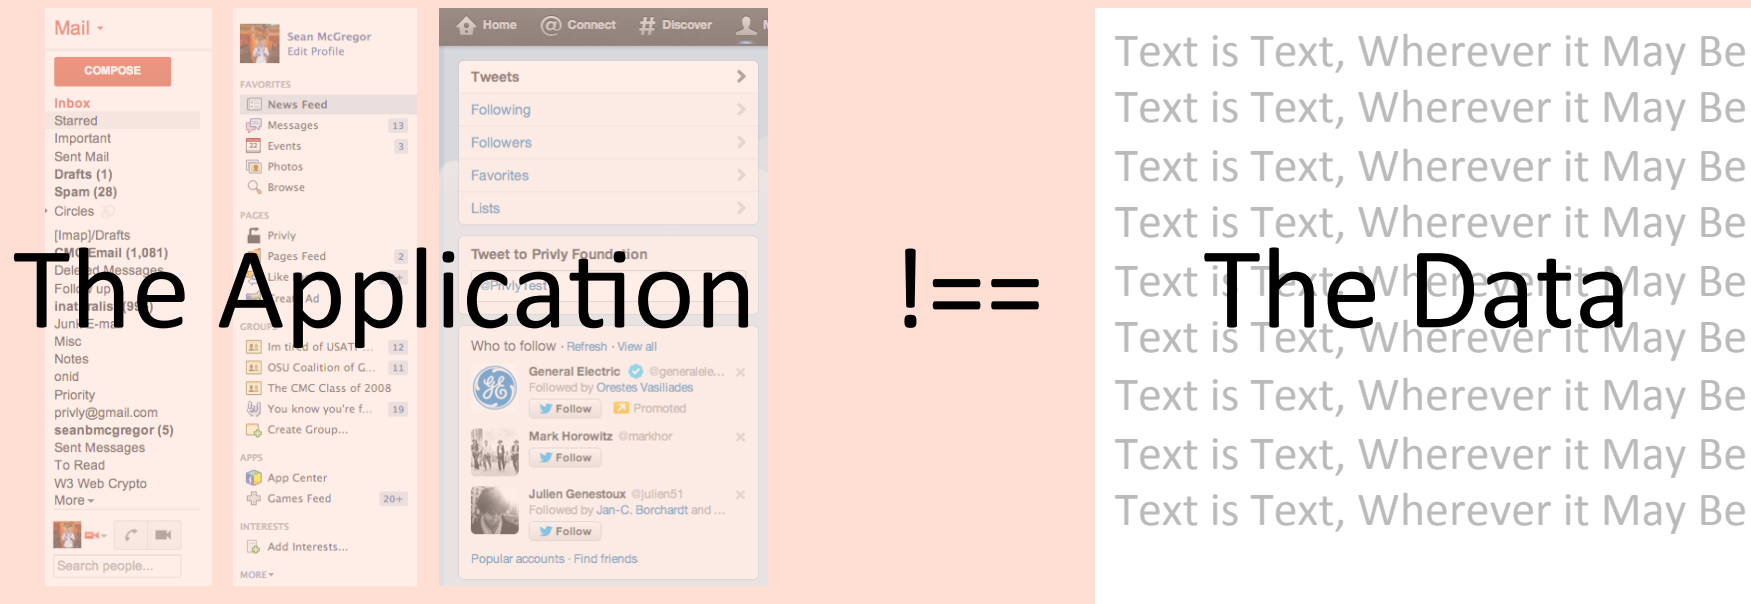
Mail
COMPOSE
Inbox
Starred
Important
Sent Mail
Drafts (1)
Spam (28)
Circles
[Imap]/Drafts
CMC Email (1,081)
Deleted Messages
Follow up
Junk E-mail
Misc
Notes
onid
Priority
privly@gmail.com
seanbmcgregor (5)
Sent Messages
To Read
W3 Web Crypto
More
Search people...

Sean McGregor
Edit Profile
FAVORITES
News Feed
Messages 13
Events 3
Photos
Browse
PAGES
Privly
Pages Feed 2
Like
Ad
GROUPS
Im tired of USAT... 12
OSU Coalition of G... 11
The CMC Class of 2008
You know you're f... 19
Create Group...
APPS
App Center
Games Feed 20+
INTERESTS
Add Interests...
MORE

Home
Connect
Discover
Tweets
Following
Followers
Favorites
Lists
Tweet to Privly Foundation
@PrivlyTest
Who to follow · Refresh · View all
General Electric @generalele...
Followed by Orestes Vasiliades
Follow
Promoted
Mark Horowitz @markhor
Follow
Julien Genestoux @julien51
Followed by Jan-C. Borchardt and ...
Follow
Popular accounts · Find friends

The Application !== The Data

Text is Text, Wherever it May Be
Text is Text, Wherever it May Be
Text is Text, Wherever it May Be
Text is Text, Wherever it May Be
Text is Text, Wherever it May Be
Text is Text, Wherever it May Be
Text is Text, Wherever it May Be
Text is Text, Wherever it May Be
Text is Text, Wherever it May Be